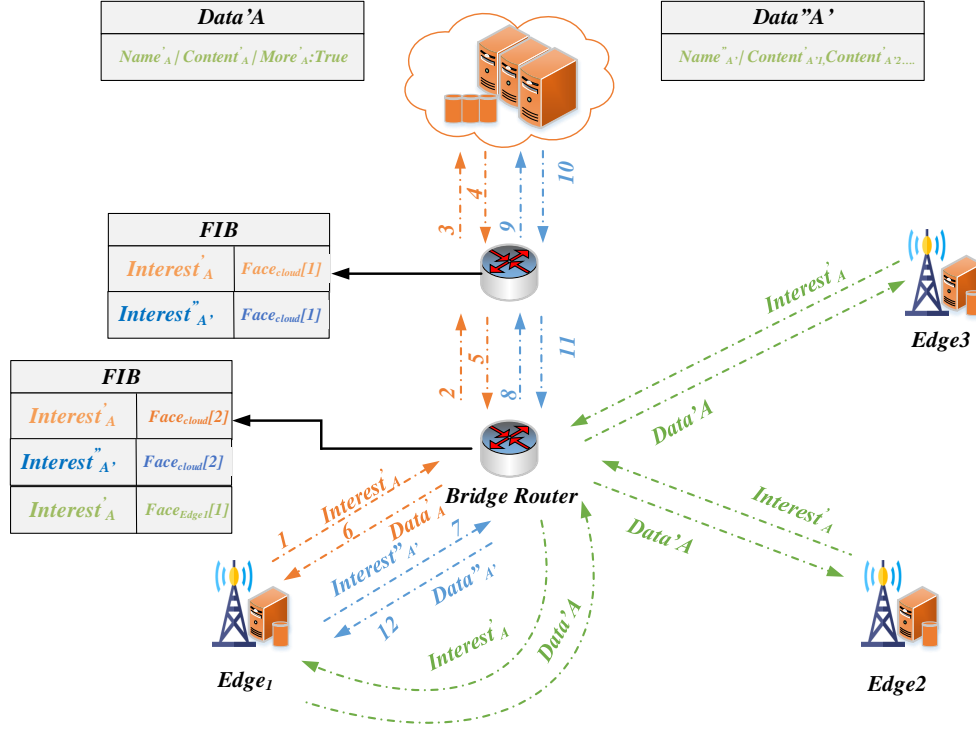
Data'A

Name'$_A$ / Content'$_A$ / More'$_A$:True

Data"A'

Name"$_{A'}$/ Content"$_{A'1}$,Content"$_{A'2}$....

FIB

| Interest'$_A$ | Face$_{cloud}$[1] |
|---|---|
| Interest"$_{A'}$ | Face$_{cloud}$[1] |

FIB

| Interest'$_A$ | Face$_{cloud}$[2] |
|---|---|
| Interest"$_{A'}$ | Face$_{cloud}$[2] |
| Interest'$_A$ | Face$_{Edge1}$[1] |

3 4 9 10

2 5 8 11

Interest'$_A$

Data'A

Edge3

Bridge Router

1 Interest'$_A$

6 Data'$_A$

Interest"$_{A'}$ 7

Data"$_{A'}$

12

Interest'$_A$

Data'A

Interest'$_A$

Data'A

Edge$_1$

Edge2